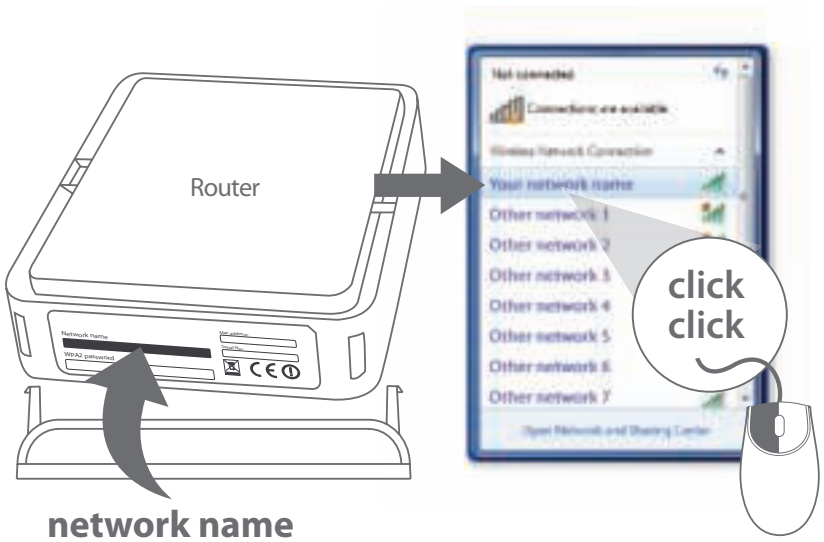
Router

Network name
WPA2 password
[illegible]
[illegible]

network name

Not connected
Connections are available
Wireless Network Connection
Your network name
Other network 1
Other network 2
Other network 3
Other network 4
Other network 5
Other network 6
Other network 7
Open Network and Sharing Center

click
click